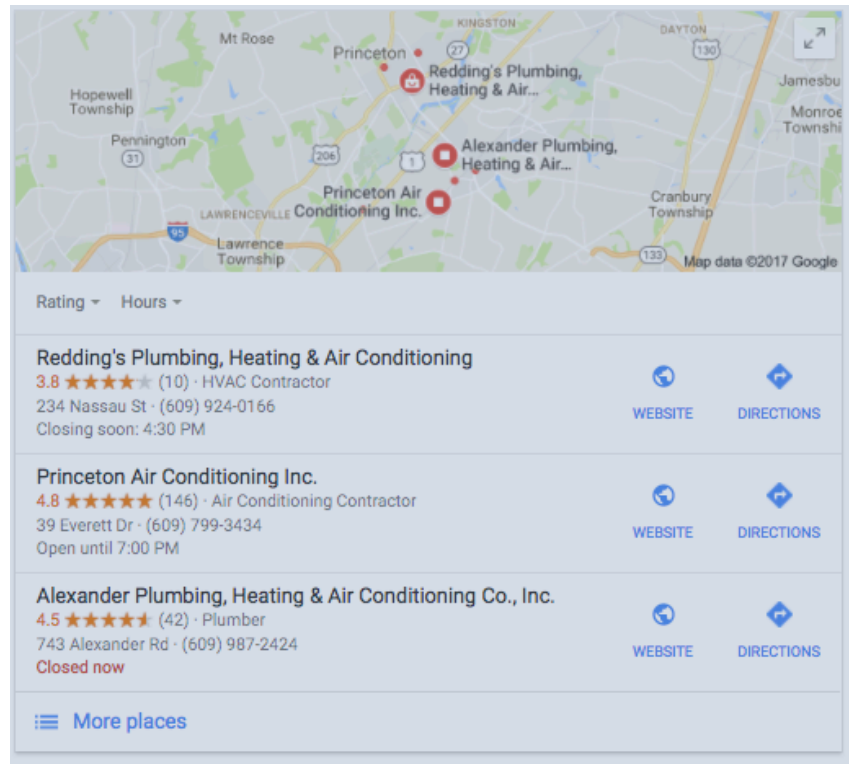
KINGSTON
Mt Rose
Princeton
27
DAYTON
130
Jamesbu
Redding's Plumbing, Heating & Air...
Hopewell Township
Monroe Townshi
Pennington
31
206
1
Alexander Plumbing, Heating & Air...
Princeton Air Conditioning Inc.
LAWRENCEVILLE
Cranbury Township
95
Lawrence Township
133
Map data ©2017 Google

Rating
Hours

Redding's Plumbing, Heating & Air Conditioning
3.8 ★★★★★ (10) · HVAC Contractor
234 Nassau St · (609) 924-0166
Closing soon: 4:30 PM
WEBSITE
DIRECTIONS

Princeton Air Conditioning Inc.
4.8 ★★★★★ (146) · Air Conditioning Contractor
39 Everett Dr · (609) 799-3434
Open until 7:00 PM
WEBSITE
DIRECTIONS

Alexander Plumbing, Heating & Air Conditioning Co., Inc.
4.5 ★★★★★ (42) · Plumber
743 Alexander Rd · (609) 987-2424
Closed now
WEBSITE
DIRECTIONS

More places